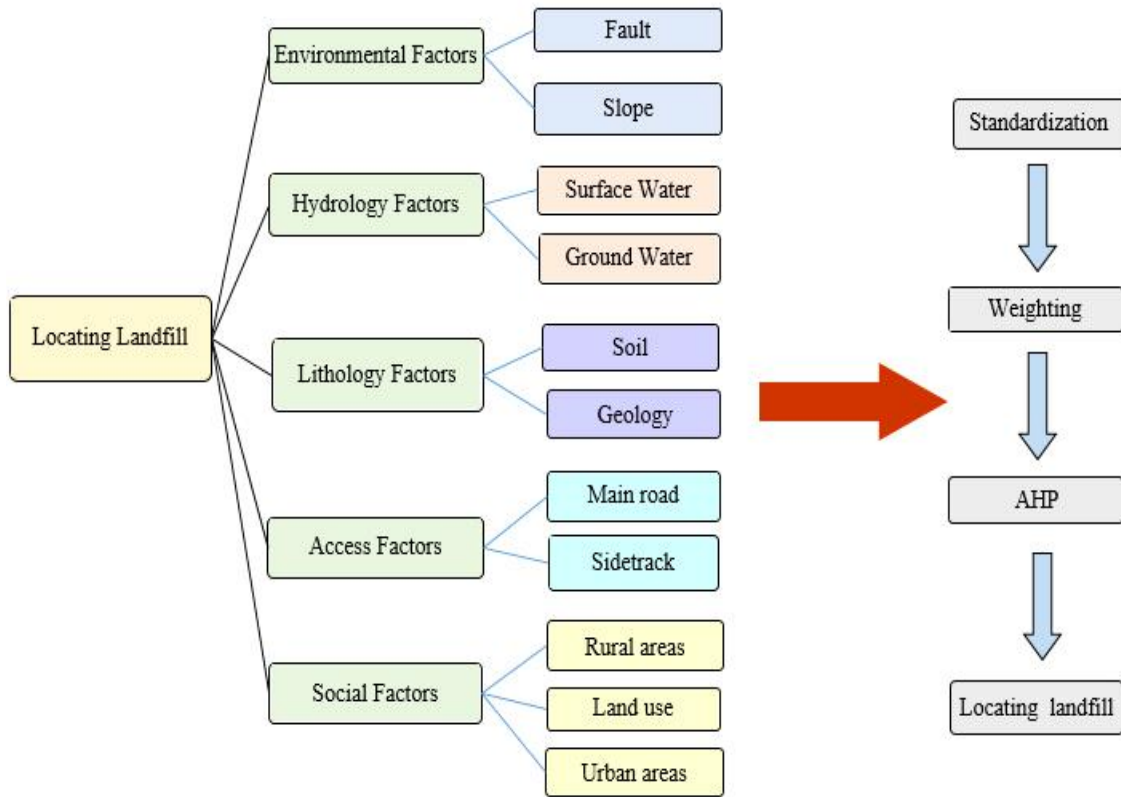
Locating Landfill

Environmental Factors

Fault

Slope

Hydrology Factors

Surface Water

Ground Water

Lithology Factors

Soil

Geology

Access Factors

Main road

Sidetrack

Social Factors

Rural areas

Land use

Urban areas

Standardization

Weighting

AHP

Locating landfill